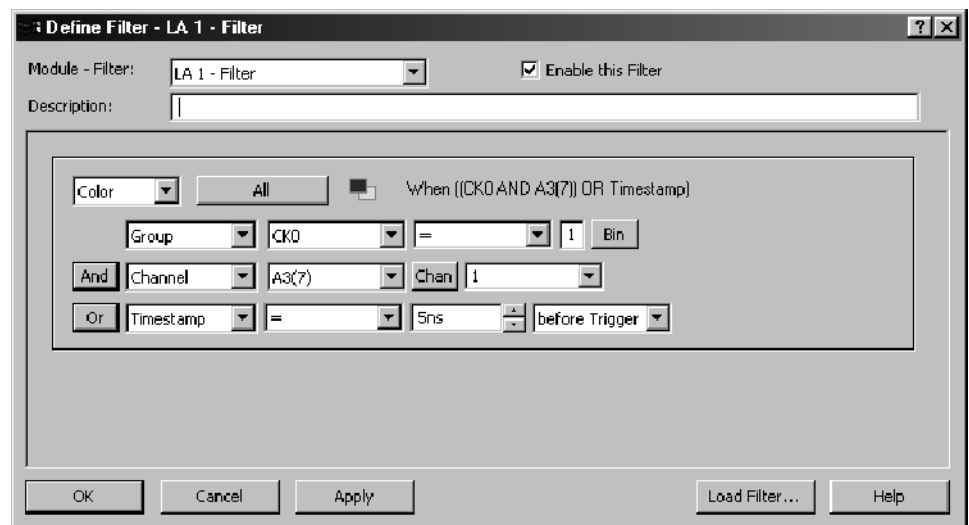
Define Filter - LA 1 - Filter

Module - Filter: LA 1 - Filter

Enable this Filter

Description:

Color All When ((CK0 AND A3(7)) OR Timestamp)

Group CK0 = 1 Bin

And Channel A3(7) Chan 1

Or Timestamp = 5ns before Trigger

OK Cancel Apply Load Filter... Help